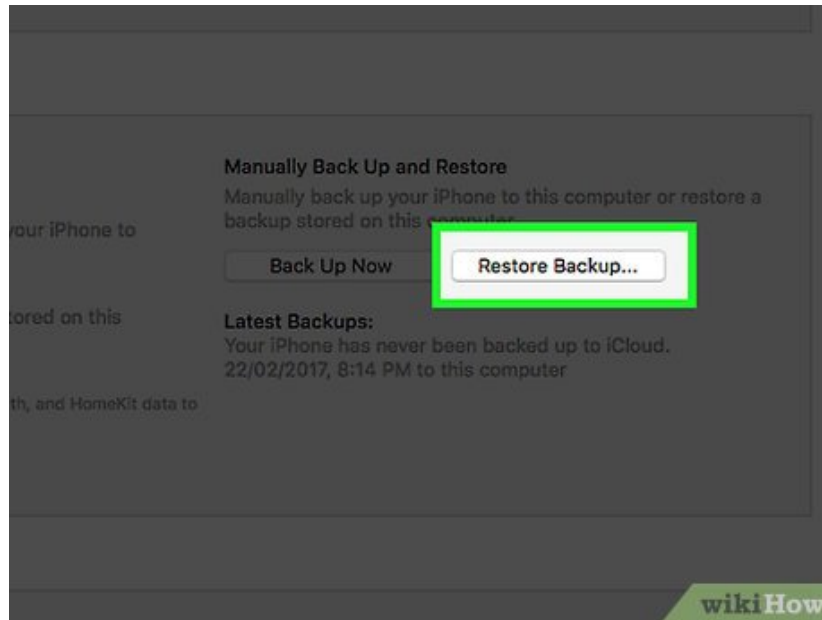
your iPhone to

tored on this

th, and HomeKit data to

Manually Back Up and Restore

Manually back up your iPhone to this computer or restore a backup stored on this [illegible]

Back Up Now

Restore Backup...

Latest Backups:

Your iPhone has never been backed up to iCloud.
22/02/2017, 8:14 PM to this computer

wikiHow